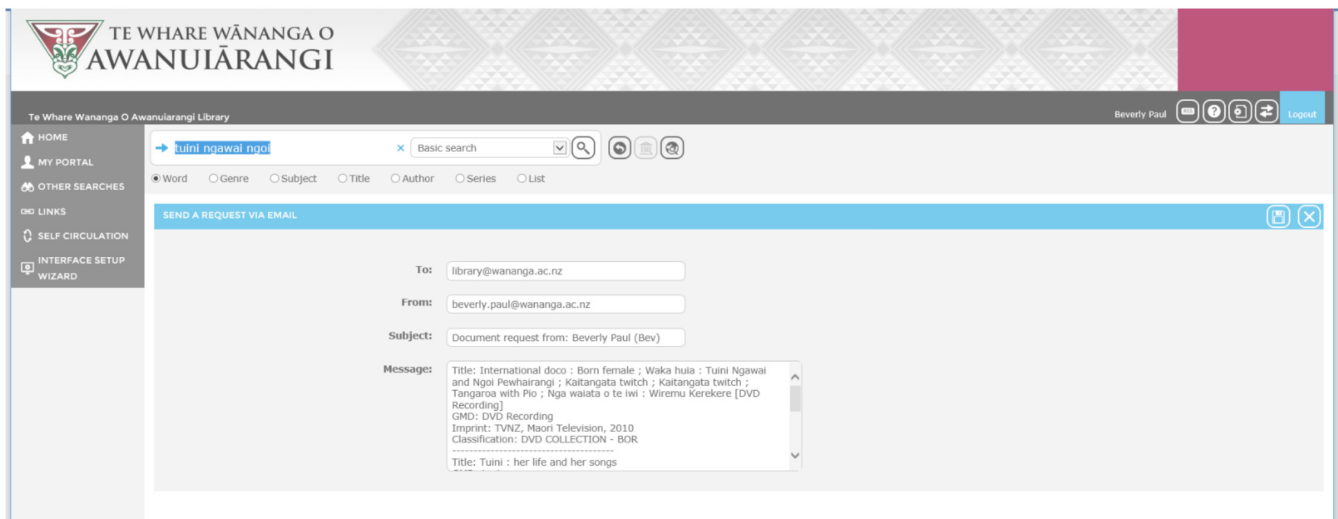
TE WHARE WĀNANGA O
AWANUIĀRANGI

Te Whare Wananga O Awanuiarangi Library

Beverly Paul

Logout

HOME
MY PORTAL
OTHER SEARCHES
LINKS
SELF CIRCULATION
INTERFACE SETUP WIZARD

tuini ngawai ngoi

Basic search

Word
Genre
Subject
Title
Author
Series
List

SEND A REQUEST VIA EMAIL

To: library@wananga.ac.nz

From: beverly.paul@wananga.ac.nz

Subject: Document request from: Beverly Paul (Bev)

Message: Title: International doco : Born female ; Waka huia : Tuini Ngawai and Ngoi Pewhairangi ; Kaitangata twitch ; Kaitangata twitch ; Tangaroa with Pio ; Nga waiata o te iwi : Wiremu Kerekere [DVD Recording]
GMD: DVD Recording
Imprint: TVNZ, Maori Television, 2010
Classification: DVD COLLECTION - BOR
----------------------------------------
Title: Tuini : her life and her songs